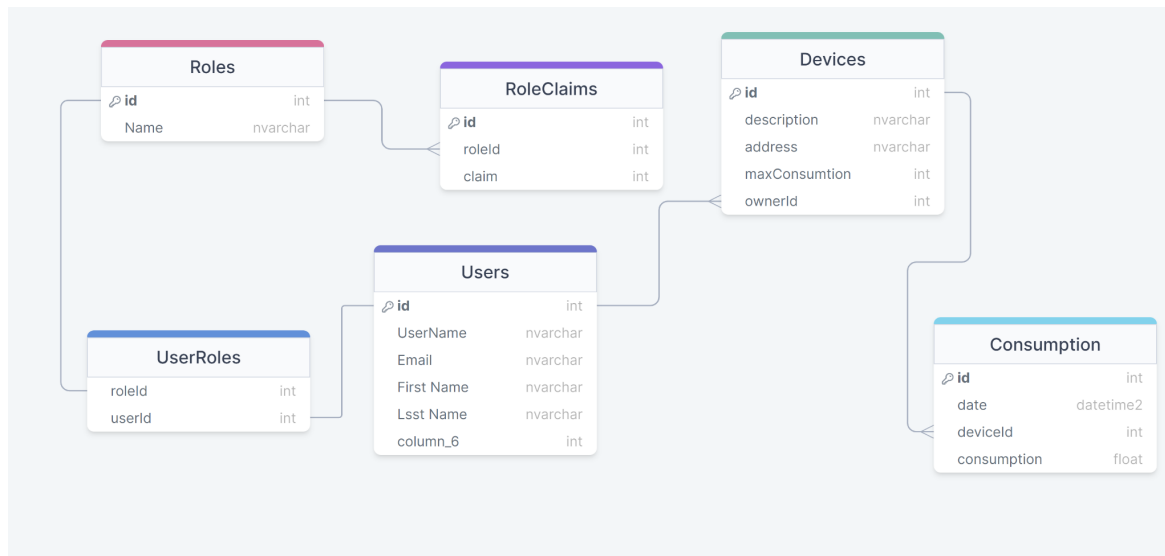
Roles

| id | int |
|---|---|
| Name | nvarchar |

RoleClaims

| id | int |
|---|---|
| roleId | int |
| claim | int |

Devices

| id | int |
|---|---|
| description | nvarchar |
| address | nvarchar |
| maxConsumtion | int |
| ownerId | int |

Users

| id | int |
|---|---|
| UserName | nvarchar |
| Email | nvarchar |
| First Name | nvarchar |
| Lsst Name | nvarchar |
| column_6 | int |

UserRoles

| roleId | int |
|---|---|
| userId | int |

Consumption

| id | int |
|---|---|
| date | datetime2 |
| deviceId | int |
| consumption | float |